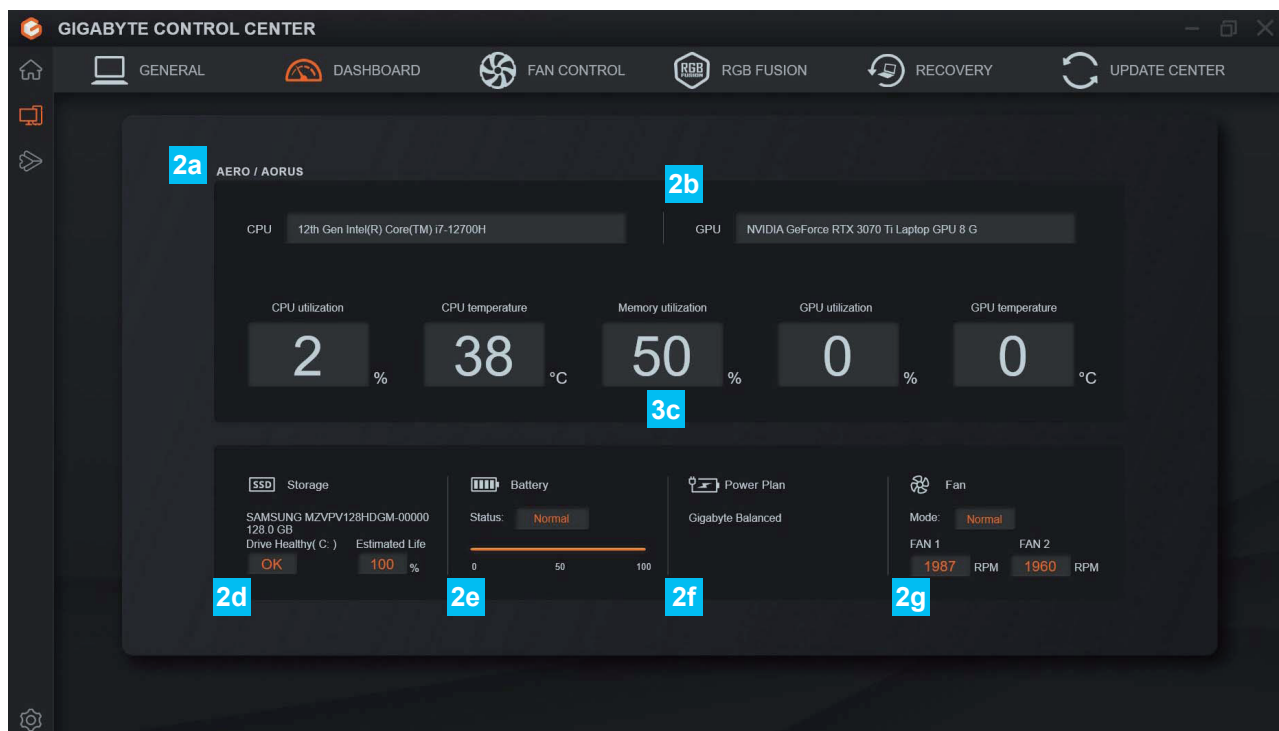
GIGABYTE CONTROL CENTER

GENERAL DASHBOARD FAN CONTROL RGB FUSION RGB FUSION RECOVERY UPDATE CENTER

2a AERO / AORUS

2b

CPU 12th Gen Intel(R) Core(TM) i7-12700H

GPU NVIDIA GeForce RTX 3070 Ti Laptop GPU 8 G

CPU utilization 2 %

CPU temperature 38 °C

Memory utilization 50 %

GPU utilization 0 %

GPU temperature 0 °C

3c

SSD Storage
SAMSUNG MZVPV128HDGM-00000
128.0 GB
Drive Healthy( C: ) Estimated Life
OK 100 %

Battery
Status: Normal
0 50 100

Power Plan
Gigabyte Balanced

Fan
Mode: Normal
FAN 1 FAN 2
1987 RPM 1960 RPM

2d 2e 2f 2g